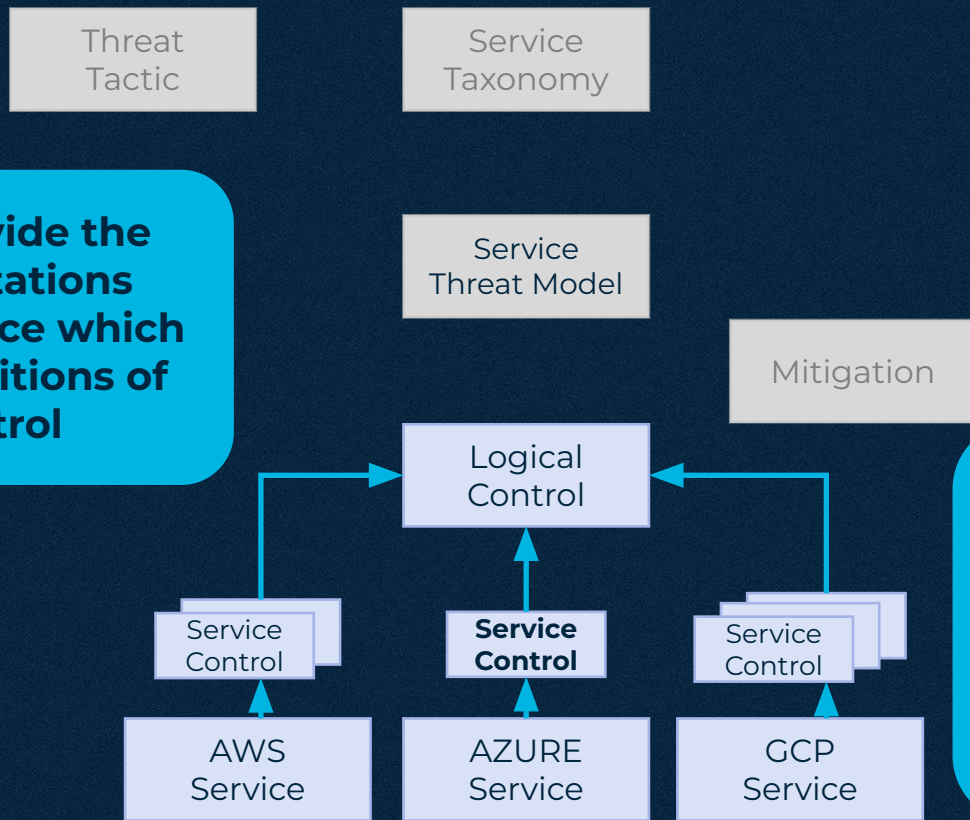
Threat Tactic

Service Taxonomy

vide the
tations
ce which
itions of
trol

Service Threat Model

Mitigation

Logical Control

Service Control

Service Control

Service Control

AWS Service

AZURE Service

GCP Service